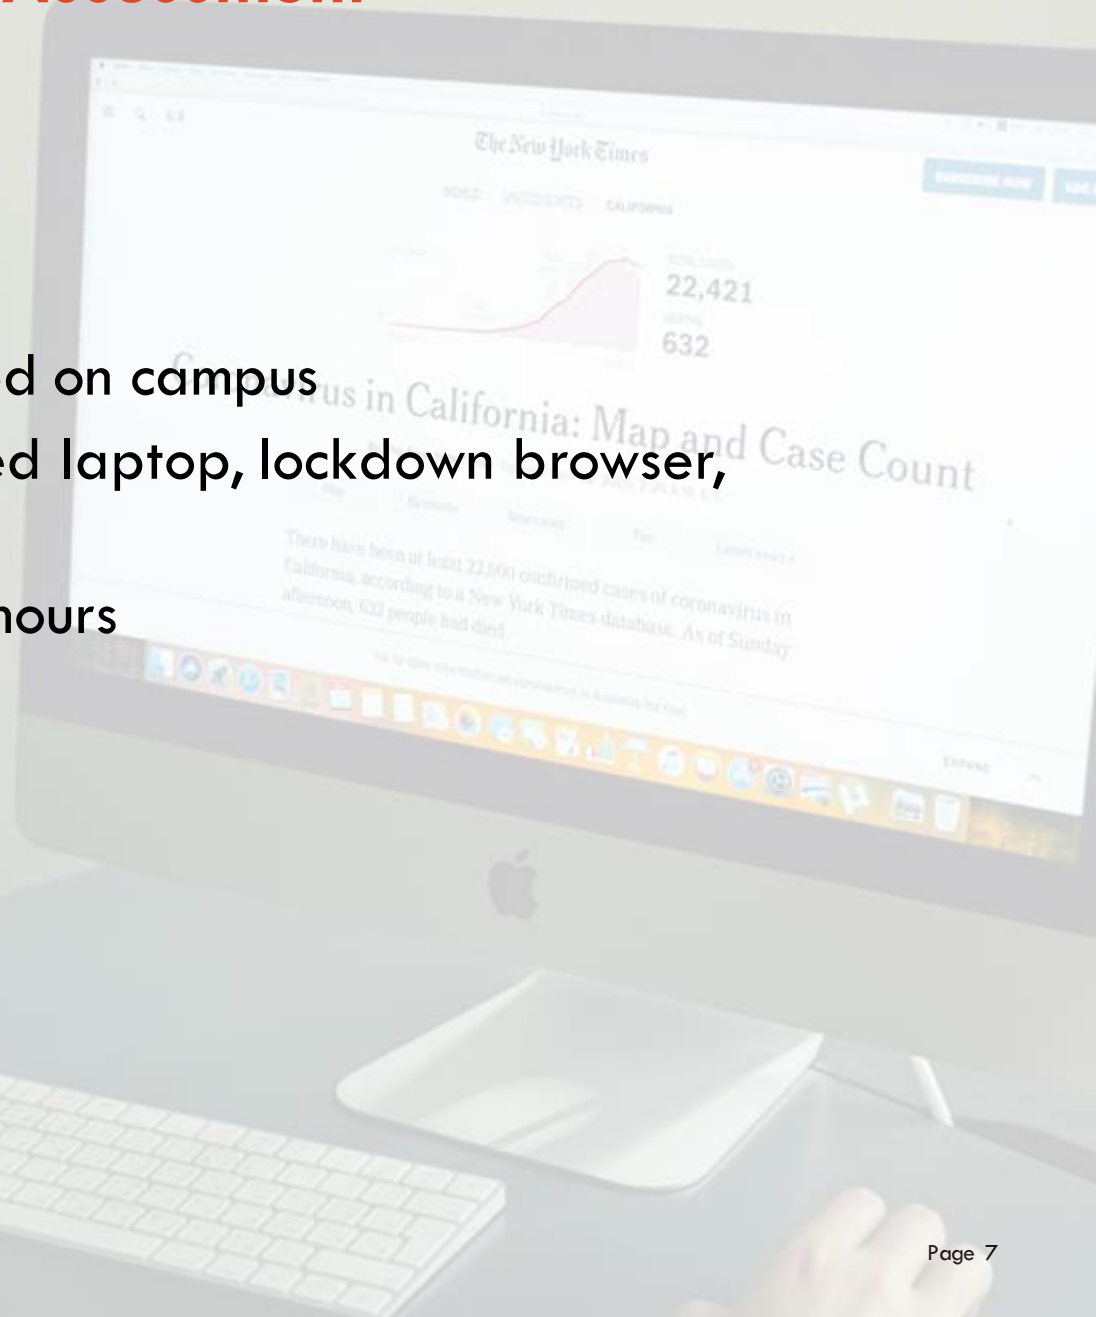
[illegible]

d on campus
ed laptop, lockdown browser,

hours

The New York Times

WORLD UNITED STATES CALIFORNIA

22,421

632

Coronavirus in California: Map and Case Count

There have been at least 22,600 confirmed cases of coronavirus in California, according to a New York Times database. As of Sunday afternoon, 632 people had died.

Page 7